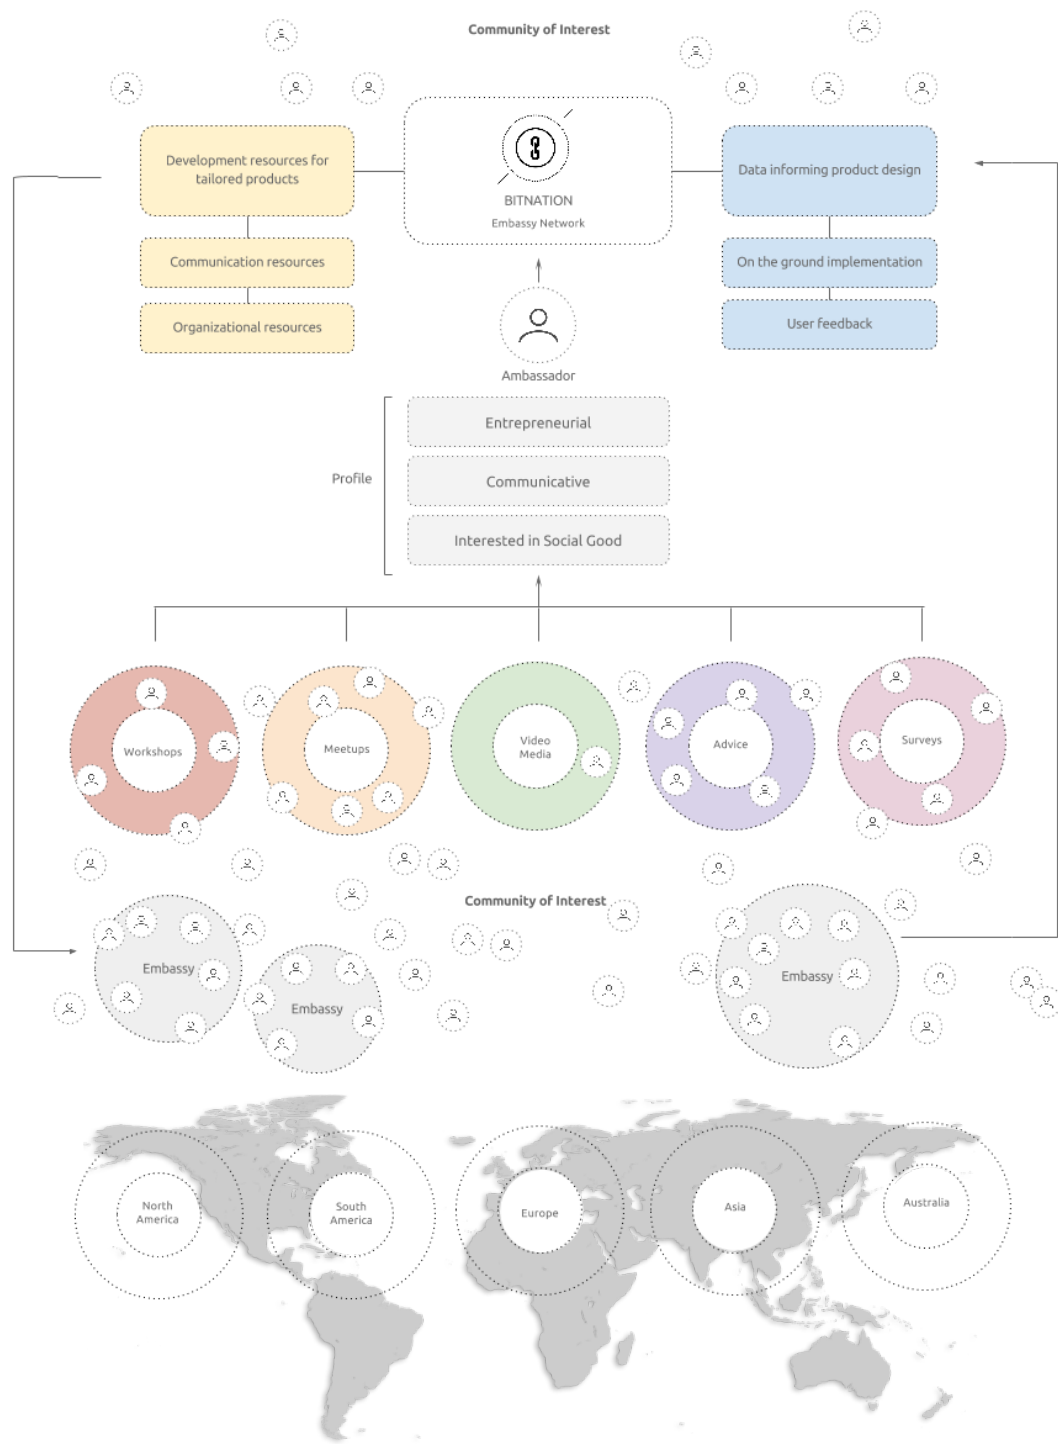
Community of Interest

Development resources for tailored products

Communication resources

Organizational resources

BITNATION
Embassy Network

Data informing product design

On the ground implementation

User feedback

Ambassador

Profile

Entrepreneurial

Communicative

Interested in Social Good

Workshops

Meetups

Video Media

Advice

Surveys

Community of Interest

Embassy

Embassy

Embassy

North America

South America

Europe

Asia

Australia